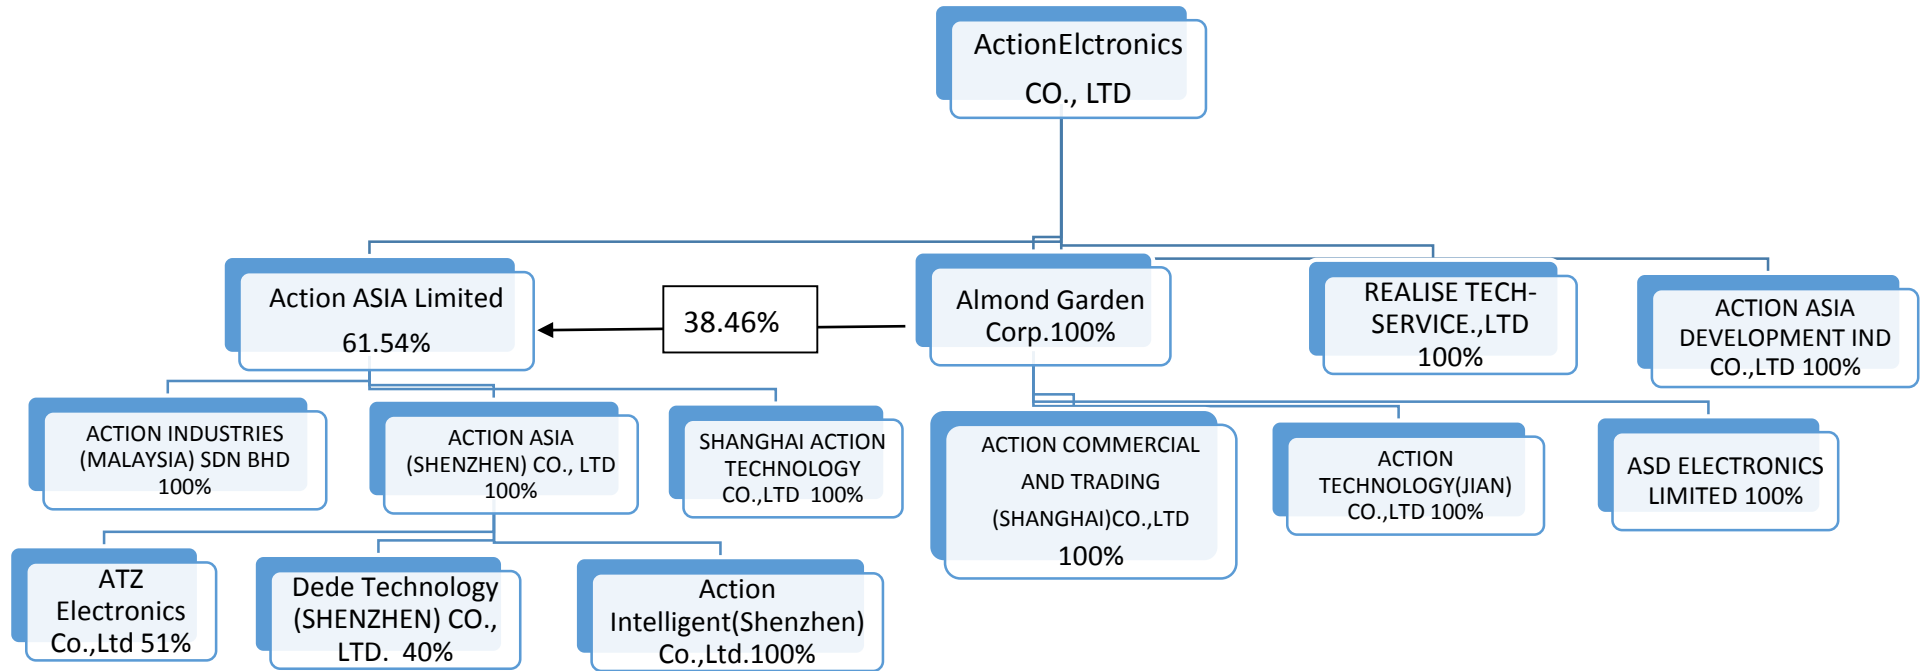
ActionElctronics CO., LTD

Action ASIA Limited 61.54%

38.46%

Almond Garden Corp.100%

REALISE TECH-SERVICE.,LTD 100%

ACTION ASIA DEVELOPMENT IND CO.,LTD 100%

ACTION INDUSTRIES (MALAYSIA) SDN BHD 100%

ACTION ASIA (SHENZHEN) CO., LTD 100%

SHANGHAI ACTION TECHNOLOGY CO.,LTD 100%

ACTION COMMERCIAL AND TRADING (SHANGHAI)CO.,LTD 100%

ACTION TECHNOLOGY(JIAN) CO.,LTD 100%

ASD ELECTRONICS LIMITED 100%

ATZ Electronics Co.,Ltd 51%

Dede Technology (SHENZHEN) CO., LTD. 40%

Action Intelligent(Shenzhen) Co.,Ltd.100%